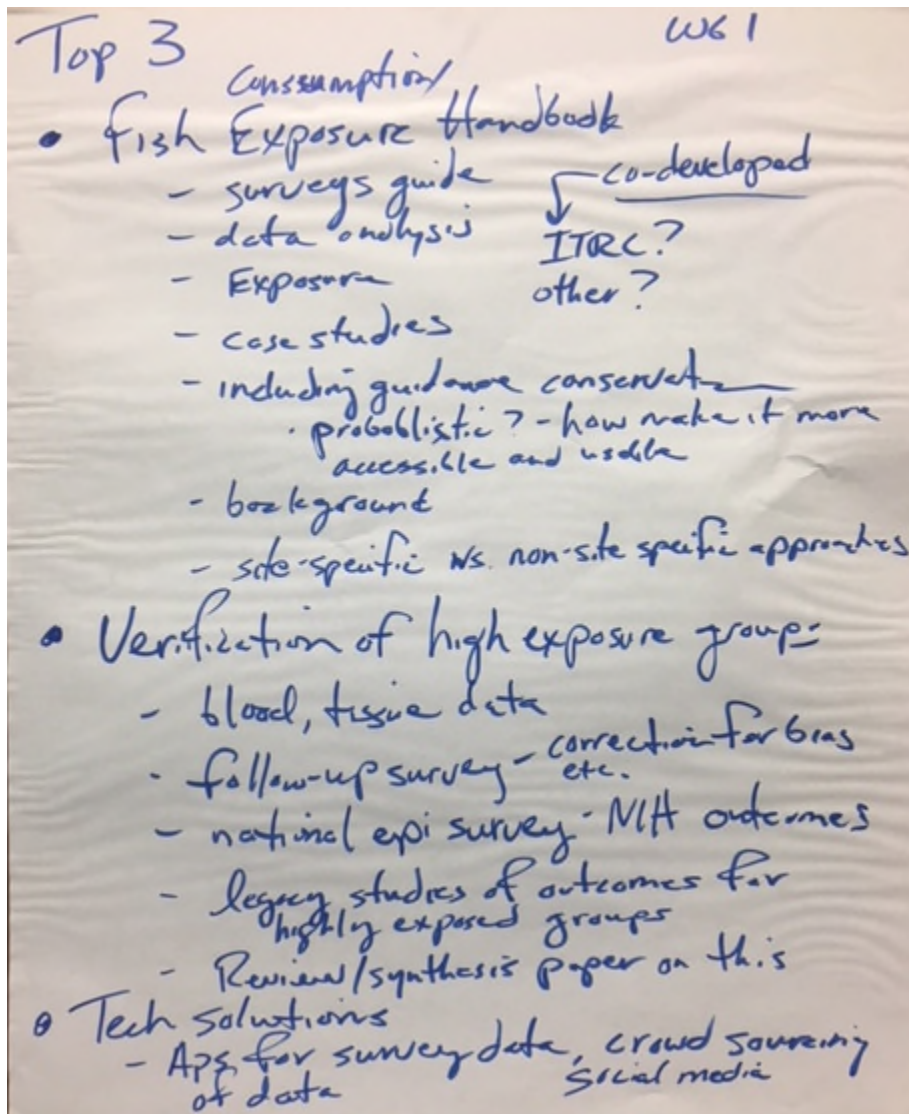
Top 3 WG 1

Consumption/
• fish Exposure Handbook
- surveys guide
- data analysis
- Exposure
- case studies
- including guidance conservat
· probablistic? - how make it more accessible and usable
- background
- site-specific vs. non-site specific approaches

co-developed
ITRC?
other?

• Verification of high exposure group:
- blood, tissue data
- follow-up survey - correction for bias etc.
- national epi survey - MH outcomes
- legacy studies of outcomes for highly exposed groups
- Review/synthesis paper on this

• Tech solutions
- Aps for survey data, crowd sourcing of data
social media